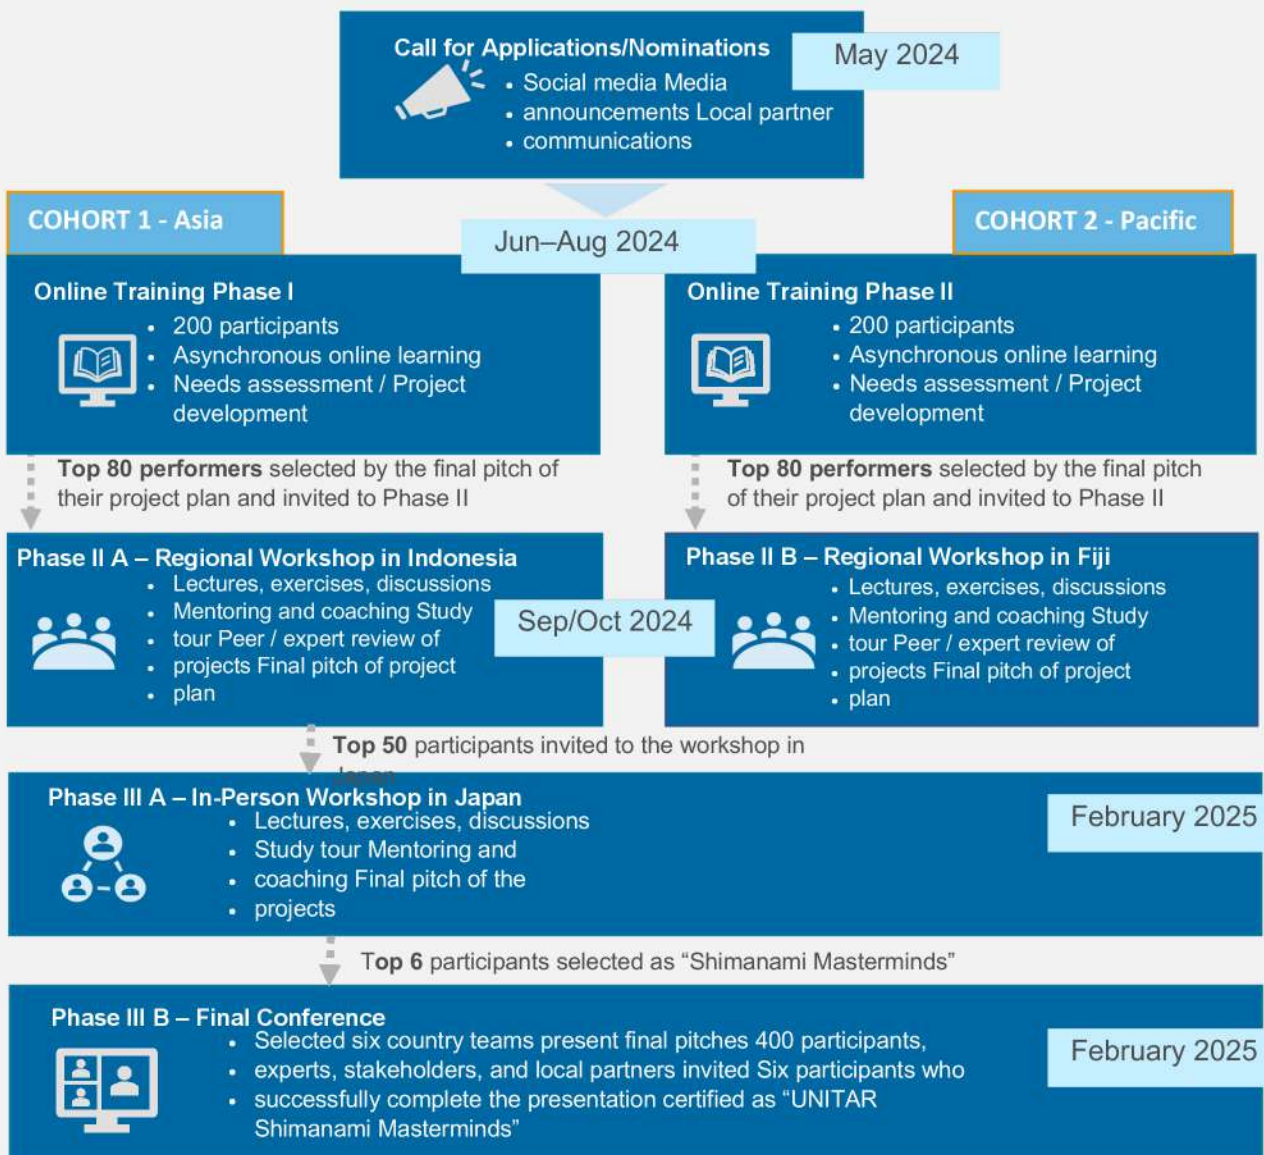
Call for Applications/Nominations
- Social media Media
- announcements Local partner
- communications

May 2024

COHORT 1 - Asia

Jun–Aug 2024

COHORT 2 - Pacific

Online Training Phase I
- 200 participants
- Asynchronous online learning
- Needs assessment / Project development

Online Training Phase II
- 200 participants
- Asynchronous online learning
- Needs assessment / Project development

**Top 80 performers** selected by the final pitch of their project plan and invited to Phase II

**Top 80 performers** selected by the final pitch of their project plan and invited to Phase II

Phase II A – Regional Workshop in Indonesia
- Lectures, exercises, discussions
- Mentoring and coaching Study
- tour Peer / expert review of
- projects Final pitch of project
- plan

Sep/Oct 2024

Phase II B – Regional Workshop in Fiji
- Lectures, exercises, discussions
- Mentoring and coaching Study
- tour Peer / expert review of
- projects Final pitch of project
- plan

**Top 50** participants invited to the workshop in Japan

Phase III A – In-Person Workshop in Japan
- Lectures, exercises, discussions
- Study tour Mentoring and
- coaching Final pitch of the
- projects

February 2025

**Top 6** participants selected as "Shimanami Masterminds"

Phase III B – Final Conference
- Selected six country teams present final pitches 400 participants,
- experts, stakeholders, and local partners invited Six participants who
- successfully complete the presentation certified as "UNITAR Shimanami Masterminds"

February 2025